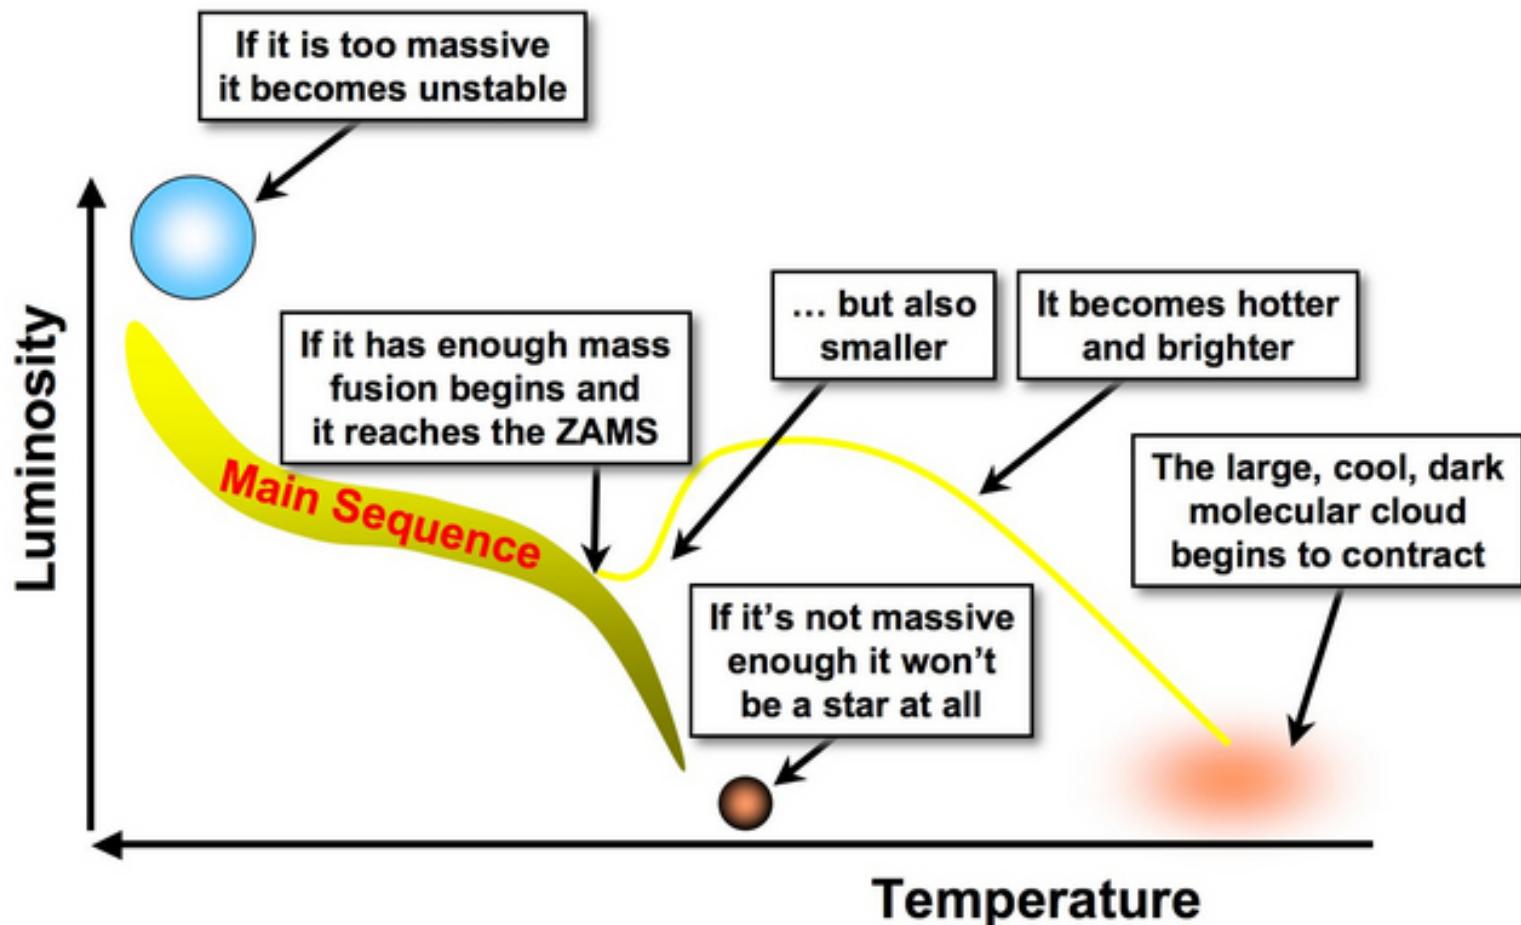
If it is too massive it becomes unstable

Luminosity

If it has enough mass fusion begins and it reaches the ZAMS

... but also smaller

It becomes hotter and brighter

Main Sequence

The large, cool, dark molecular cloud begins to contract

If it's not massive enough it won't be a star at all

Temperature